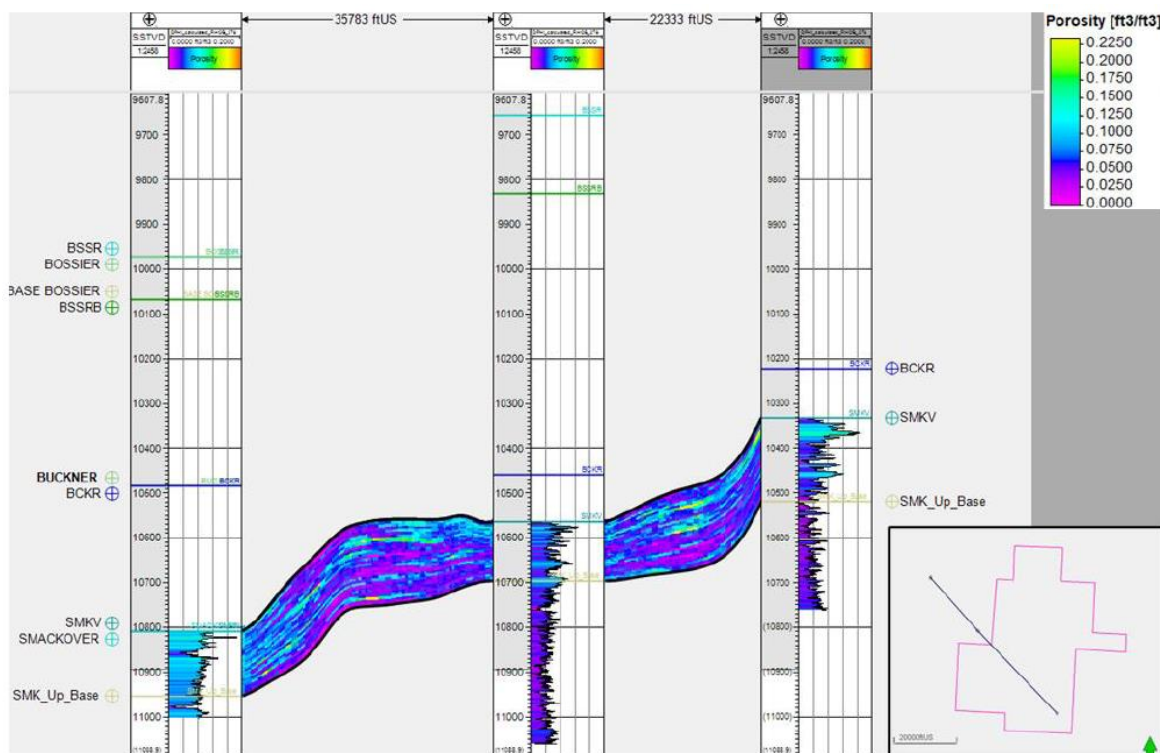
35783 ftUS
22333 ftUS
SSTVD
1:2458
Porosity
SSTVD
1:2458
Porosity
SSTVD
1:2458
Porosity
Porosity [ft3/ft3]
0.2250
0.2000
0.1750
0.1500
0.1250
0.1000
0.0750
0.0500
0.0250
0.0000
9607.8
9700
9800
9900
10000
10100
10200
10300
10400
10500
10600
10700
10800
10900
11000
BSSR
BOSSIER
BASE BOSSIER
BSSRB
BUCKNER
BCKR
SMKV
SMACKOVER
SMK_Up_Base
9607.8
BSSR
9700
9800
BSSRB
9900
10000
10100
10200
10300
10400
BCKR
10500
SMKV
10600
10700
SMK_Up_Base
10800
10900
11000
9607.8
9700
9800
9900
10000
10100
10200
BCKR
10300
SMKV
10400
10500
10600
10700
(10800)
(10900)
(11000)
BCKR
SMKV
SMK_Up_Base
20000ftUS